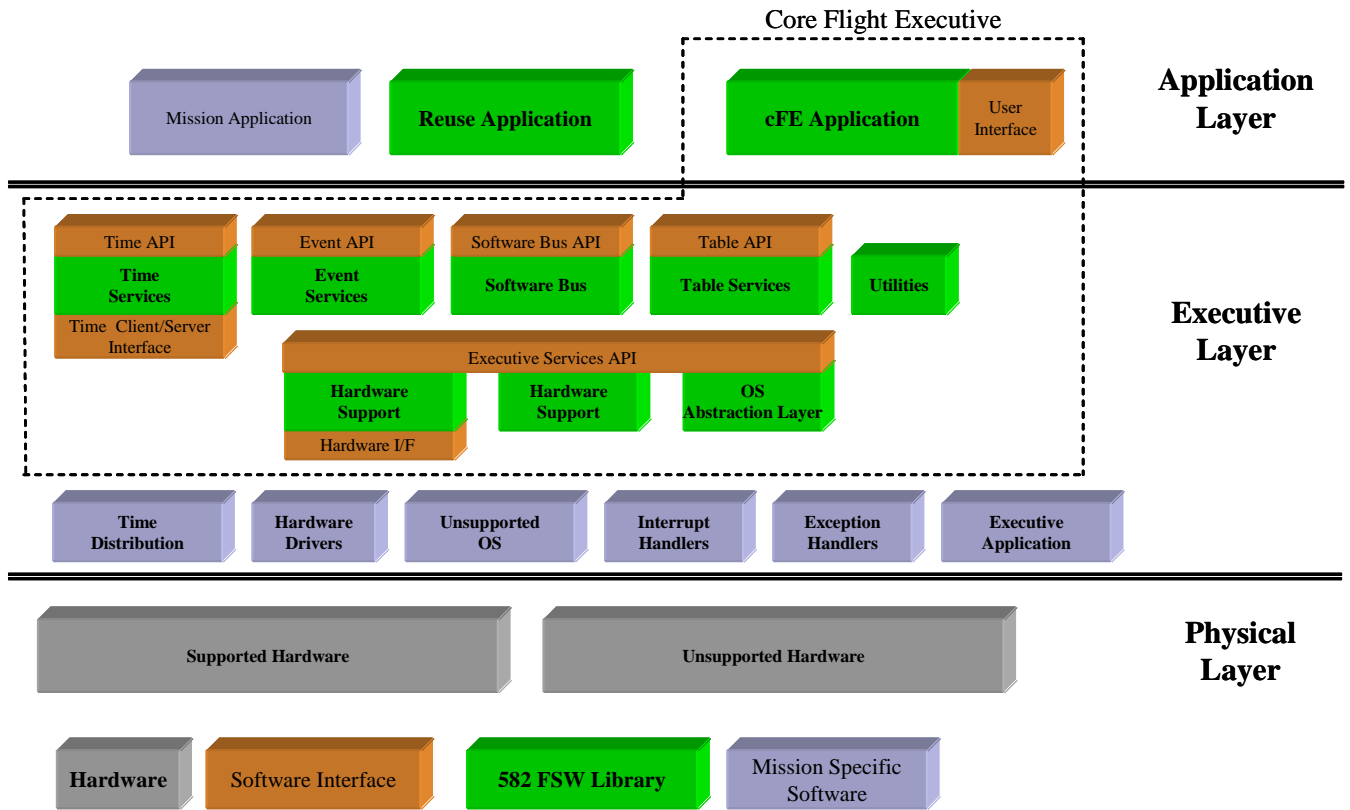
Core Flight Executive

Mission Application

Reuse Application

cFE Application

User Interface

Application Layer

Time API

Time Services

Time Client/Server Interface

Event API

Event Services

Software Bus API

Software Bus

Table API

Table Services

Utilities

Executive Services API

Hardware Support

Hardware I/F

Hardware Support

OS Abstraction Layer

Executive Layer

Time Distribution

Hardware Drivers

Unsupported OS

Interrupt Handlers

Exception Handlers

Executive Application

Supported Hardware

Unsupported Hardware

Physical Layer

Hardware

Software Interface

582 FSW Library

Mission Specific Software